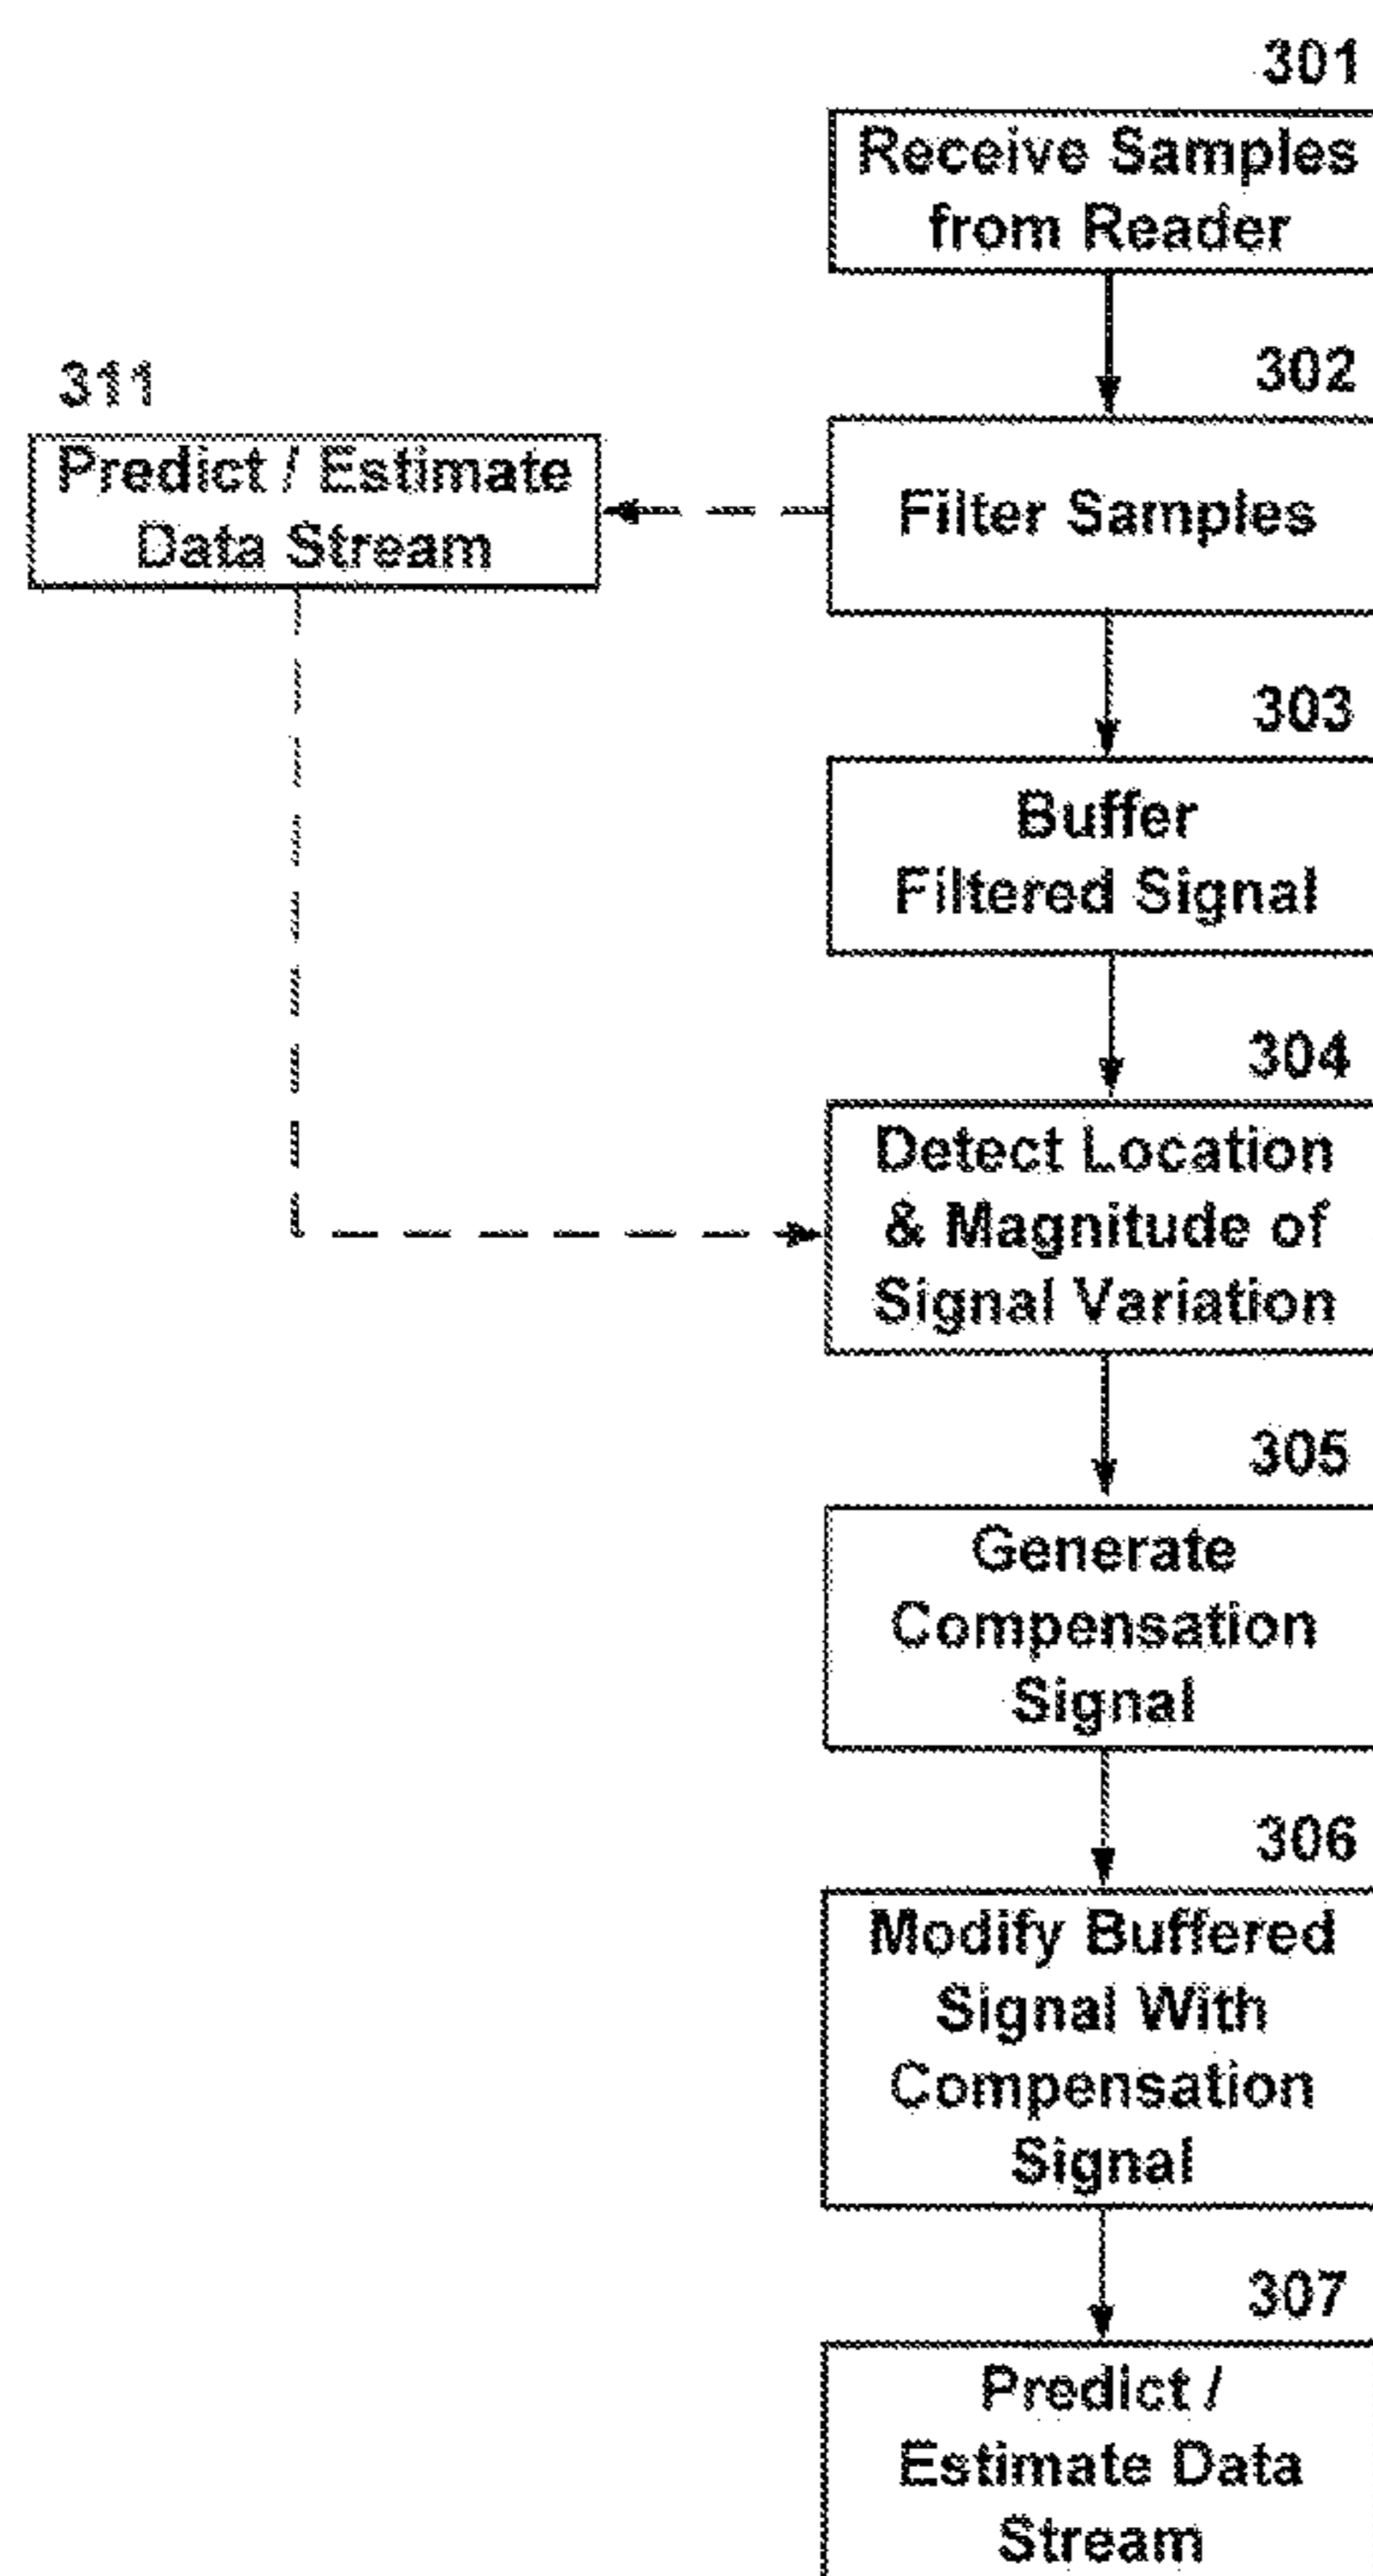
301
Receive Samples from Reader

302
Filter Samples

311
Predict / Estimate Data Stream

303
Buffer Filtered Signal

304
Detect Location & Magnitude of Signal Variation

305
Generate Compensation Signal

306
Modify Buffered Signal With Compensation Signal

307
Predict / Estimate Data Stream